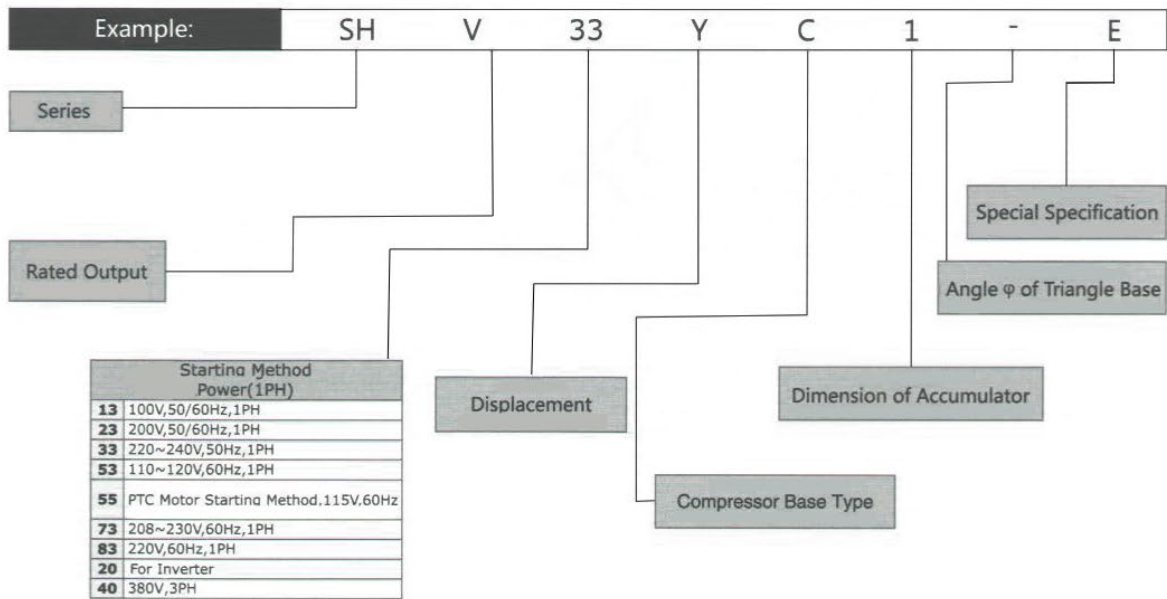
Example: SH V 33 Y C 1 - E

Series

Rated Output

Special Specification

Angle φ of Triangle Base

| Starting Method Power(1PH) | |
|---|---|
| 13 | 100V,50/60Hz,1PH |
| 23 | 200V,50/60Hz,1PH |
| 33 | 220~240V,50Hz,1PH |
| 53 | 110~120V,60Hz,1PH |
| 55 | PTC Motor Starting Method,115V,60Hz |
| 73 | 208~230V,60Hz,1PH |
| 83 | 220V,60Hz,1PH |
| 20 | For Inverter |
| 40 | 380V,3PH |

Displacement

Dimension of Accumulator

Compressor Base Type